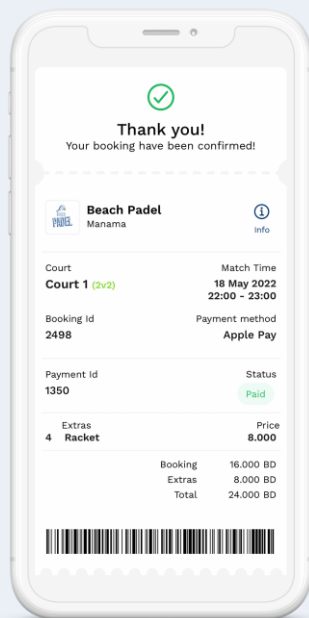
Thank you!
Your booking have been confirmed!

PADEL

Beach Padel
Manama

Info

Court
Court 1 (2v2)

Match Time
18 May 2022
22:00 - 23:00

Booking Id
2498

Payment method
Apple Pay

Payment Id
1350

Status
Paid

Extras
4 Racket

Price
8.000

| | |
|---|---|
| Booking | 16.000 BD |
| Extras | 8.000 BD |
| Total | 24.000 BD |